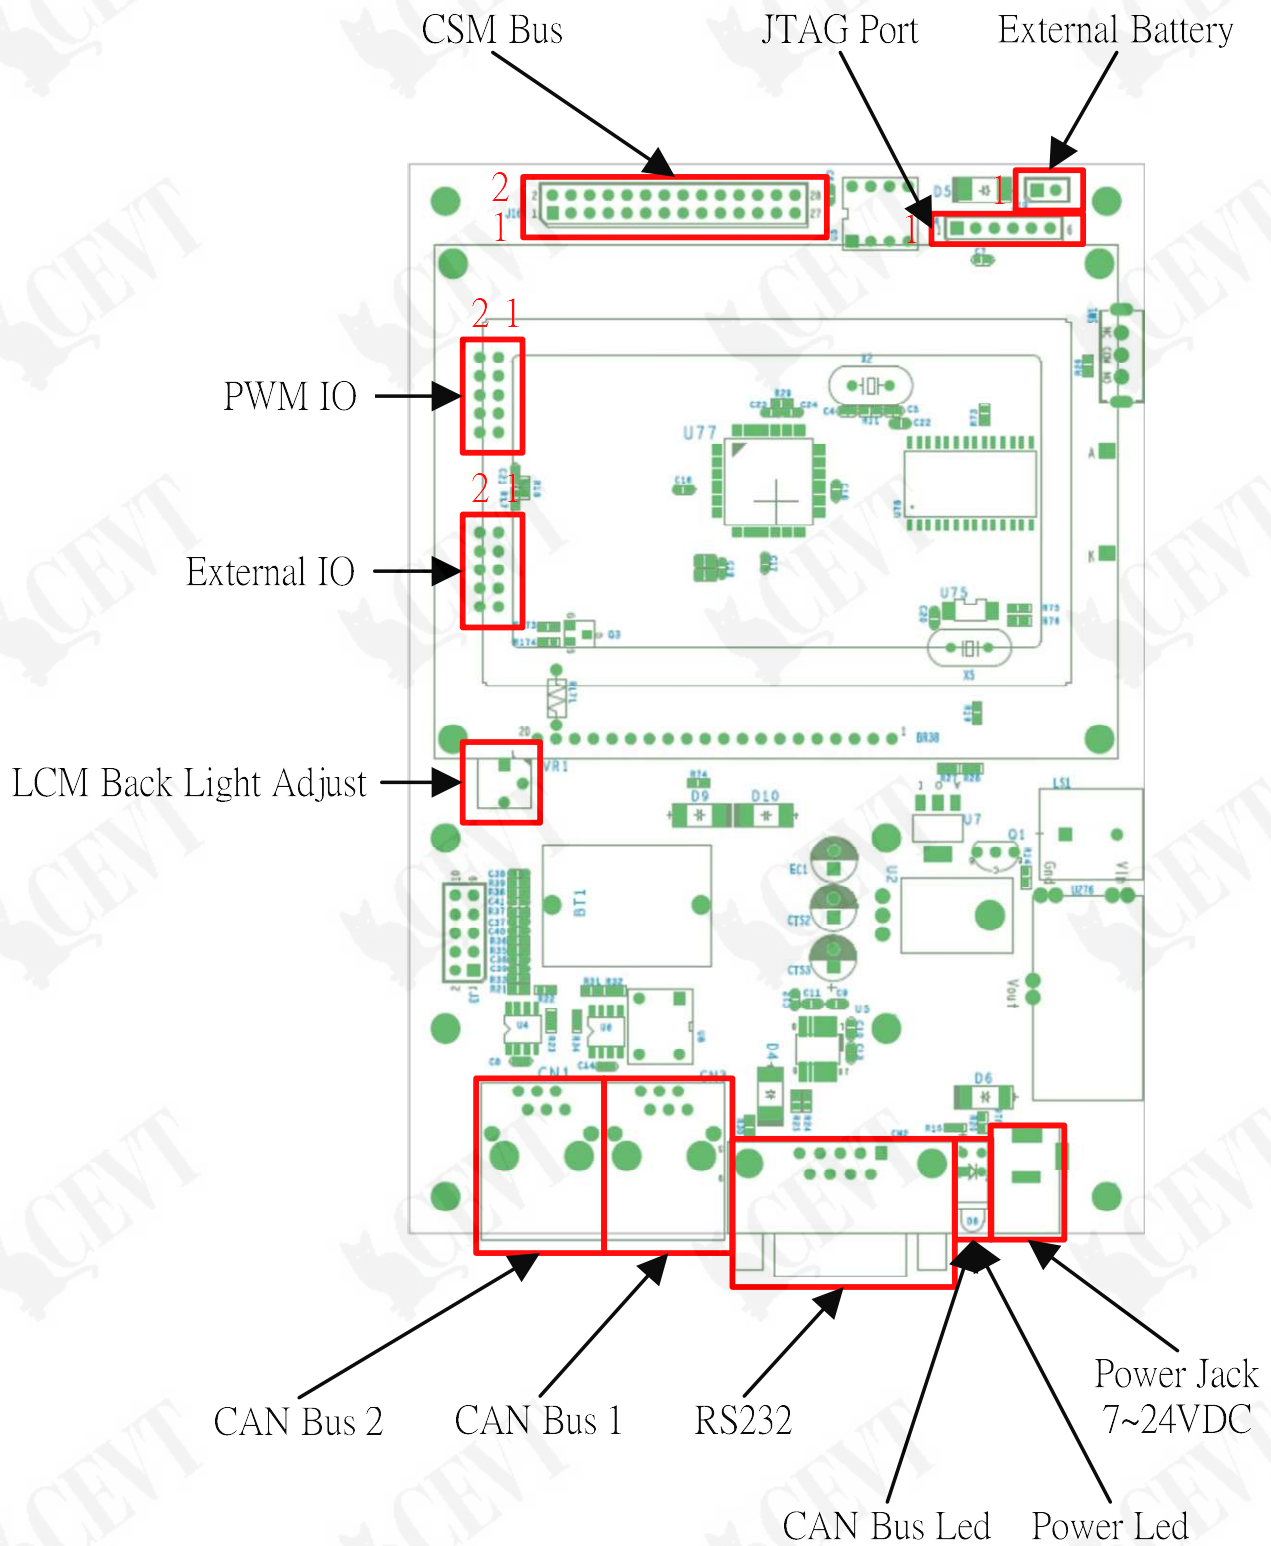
CSM Bus
JTAG Port
External Battery

2
1
1
1

2 1
PWM IO

2 1
External IO

LCM Back Light Adjust

U77
U75
BT1
CN1
CN2
D4
D6
D9
D10
U7
Q1
L51
EC1
U2
U5
U4
VR1
BR38

CAN Bus 2
CAN Bus 1
RS232
Power Jack
7~24VDC
CAN Bus Led
Power Led
CEVT